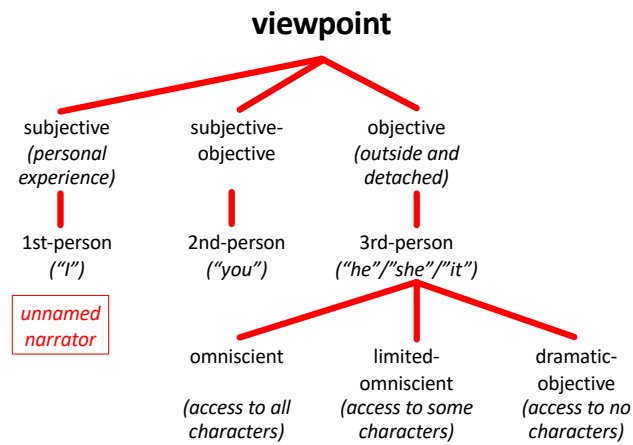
viewpoint

subjective
(personal experience)

1st-person
("I")

unnamed narrator

subjective-objective

2nd-person
("you")

objective
(outside and detached)

3rd-person
("he"/"she"/"it")

omniscient
(access to all characters)

limited-omniscient
(access to some characters)

dramatic-objective
(access to no characters)